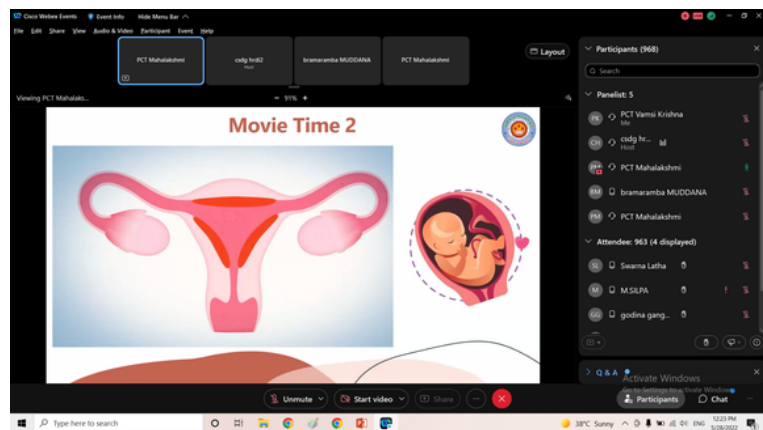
Cisco Webex Events  Event Info  Hide Menu Bar

File  Edit  Share  View  Audio & Video  Participant  Event  Help

PCT Mahalakshmi

csdg hrd62
Host

bramaramba MUDDANA

PCT Mahalakshmi

Layout

Viewing PCT Mahalaks...  91%

Movie Time 2

Participants (968)

Search

Panelist: 5

PK  PCT Vamsi Krishna
Me

CH  csdg hr...
Host

PCT Mahalakshmi

BM  bramaramba MUDDANA

PM  PCT Mahalakshmi

Attendee: 963 (4 displayed)

SL  Swarna Latha

M  M.SILPA

GG  godina gang...

Q & A

Activate Windows
Go to Settings to activate Windows.

Unmute  Start video  Share

Participants  Chat

Type here to search

38°C Sunny  ENG  12:23 PM 5/28/2022